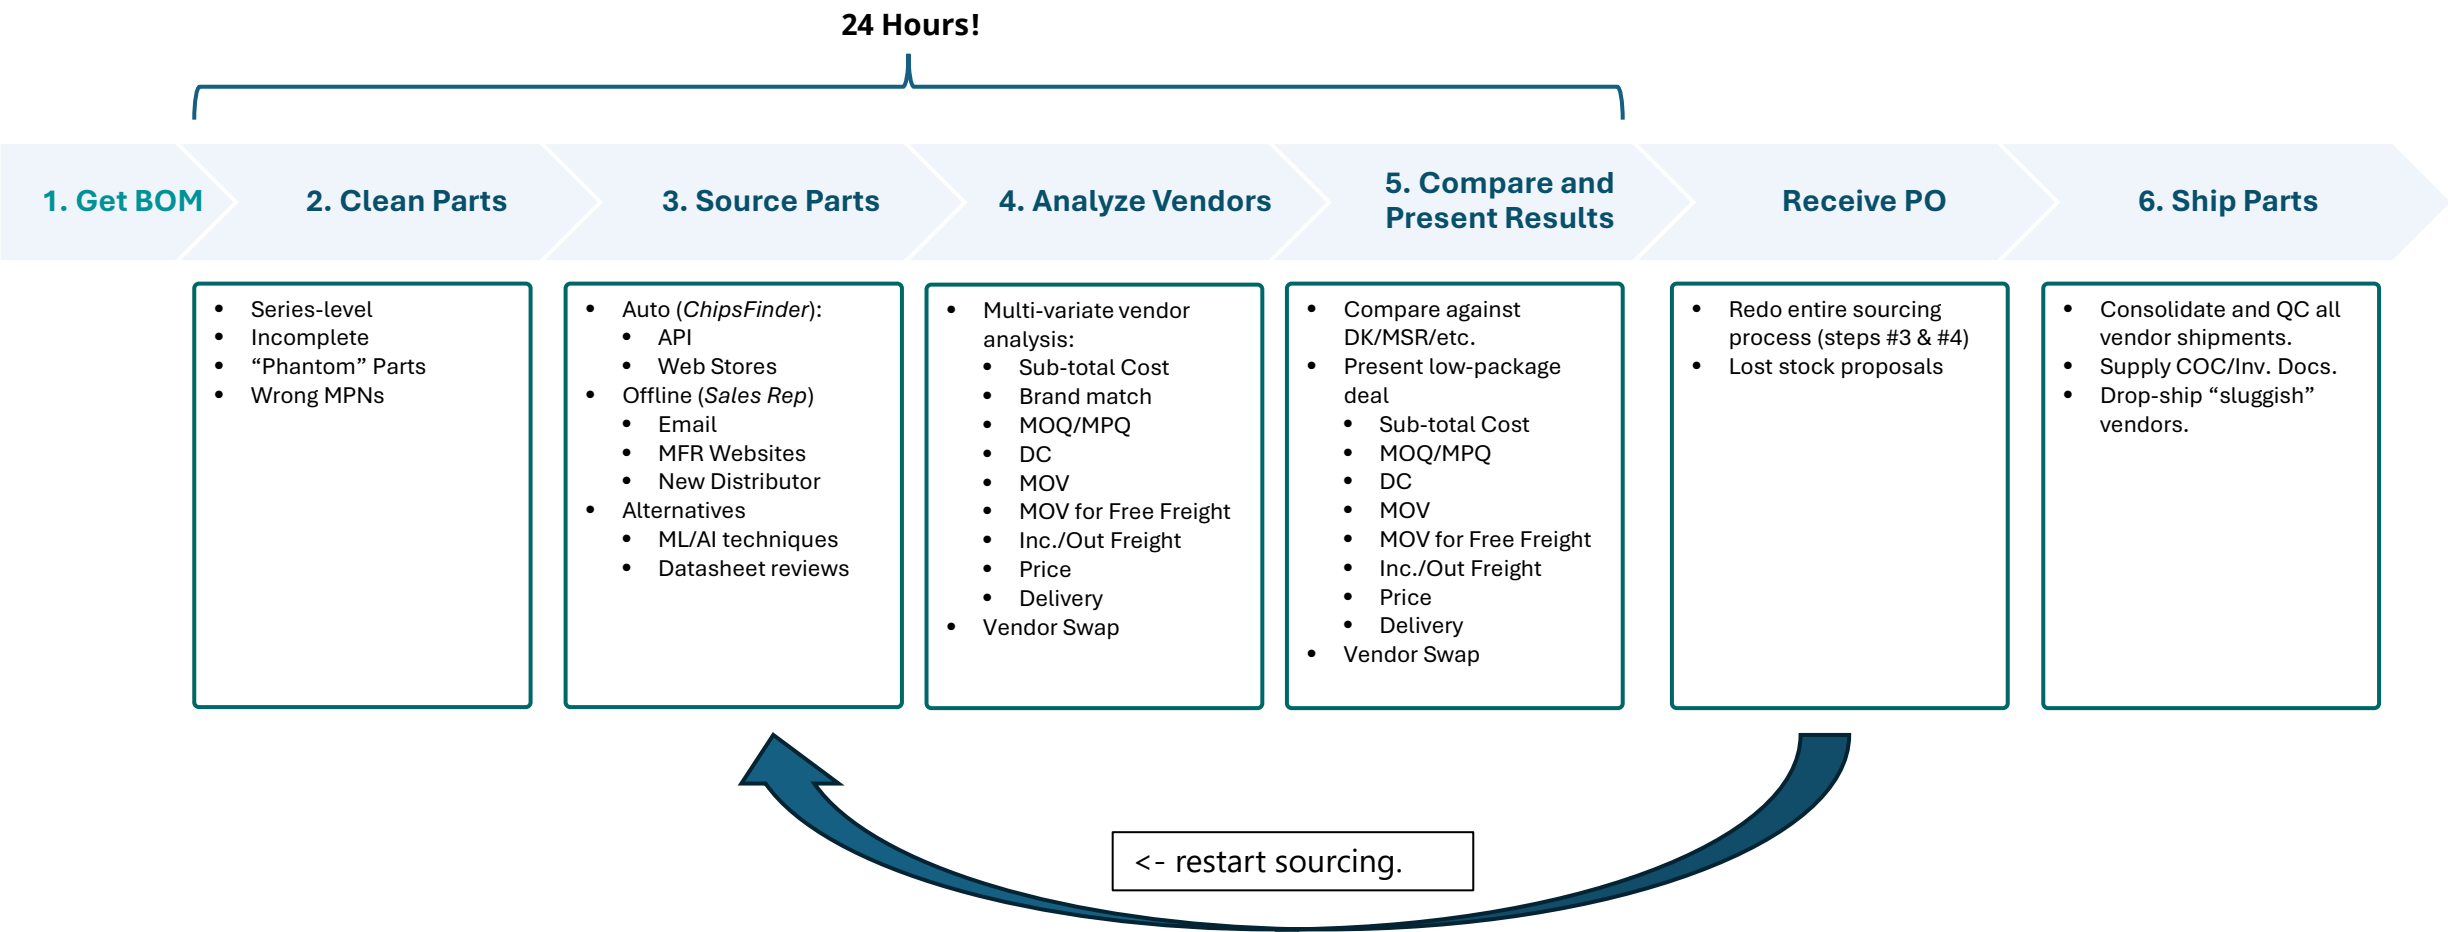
24 Hours!

1. Get BOM

2. Clean Parts

3. Source Parts

4. Analyze Vendors

5. Compare and Present Results

Receive PO

6. Ship Parts

- Series-level
- Incomplete
- “Phantom” Parts
- Wrong MPNs

- Auto (*ChipsFinder*):
  - API
  - Web Stores
- Offline (*Sales Rep*)
  - Email
  - MFR Websites
  - New Distributor
- Alternatives
  - ML/AI techniques
  - Datasheet reviews

- Multi-variate vendor analysis:
  - Sub-total Cost
  - Brand match
  - MOQ/MPQ
  - DC
  - MOV
  - MOV for Free Freight
  - Inc./Out Freight
  - Price
  - Delivery
- Vendor Swap

- Compare against DK/MSR/etc.
- Present low-package deal
  - Sub-total Cost
  - MOQ/MPQ
  - DC
  - MOV
  - MOV for Free Freight
  - Inc./Out Freight
  - Price
  - Delivery
- Vendor Swap

- Redo entire sourcing process (steps #3 & #4)
- Lost stock proposals

- Consolidate and QC all vendor shipments.
- Supply COC/Inv. Docs.
- Drop-ship “sluggish” vendors.

<- restart sourcing.